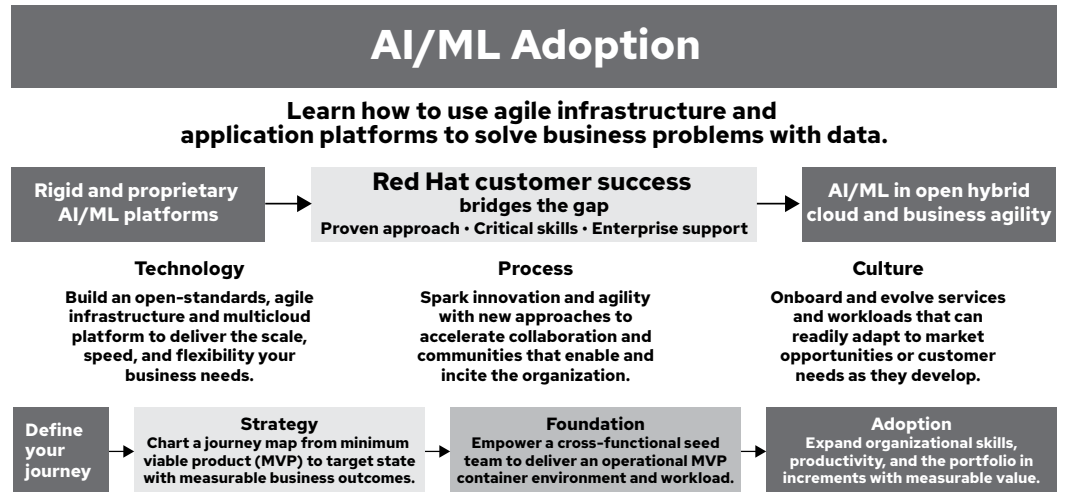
AI/ML Adoption

Learn how to use agile infrastructure and application platforms to solve business problems with data.

Rigid and proprietary AI/ML platforms

Red Hat customer success bridges the gap
Proven approach • Critical skills • Enterprise support

AI/ML in open hybrid cloud and business agility

Technology
Build an open-standards, agile infrastructure and multicloud platform to deliver the scale, speed, and flexibility your business needs.

Process
Spark innovation and agility with new approaches to accelerate collaboration and communities that enable and incite the organization.

Culture
Onboard and evolve services and workloads that can readily adapt to market opportunities or customer needs as they develop.

Define your journey

Strategy
Chart a journey map from minimum viable product (MVP) to target state with measurable business outcomes.

Foundation
Empower a cross-functional seed team to deliver an operational MVP container environment and workload.

Adoption
Expand organizational skills, productivity, and the portfolio in increments with measurable value.